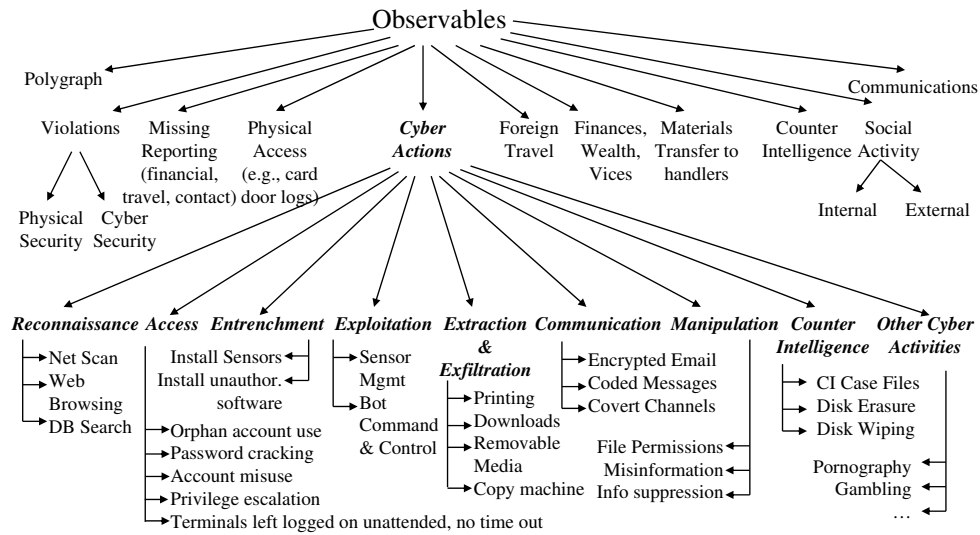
Observables

Polygraph

Communications

Violations

Missing Reporting (financial, travel, contact)

Physical Access (e.g., card door logs)

*Cyber Actions*

Foreign Travel

Finances, Wealth, Vices

Materials Transfer to handlers

Counter Intelligence

Social Activity

Physical Security

Cyber Security

Internal

External

*Reconnaissance*

Net Scan

Web Browsing

DB Search

*Access*

Orphan account use

Password cracking

Account misuse

Privilege escalation

Terminals left logged on unattended, no time out

*Entrenchment*

Install Sensors

Install unauthor. software

*Exploitation*

Sensor Mgmt

Bot Command & Control

*Extraction & Exfiltration*

Printing

Downloads

Removable Media

Copy machine

*Communication*

Encrypted Email

Coded Messages

Covert Channels

*Manipulation*

File Permissions

Misinformation

Info suppression

*Counter Intelligence*

CI Case Files

Disk Erasure

Disk Wiping

*Other Cyber Activities*

Pornography

Gambling

...